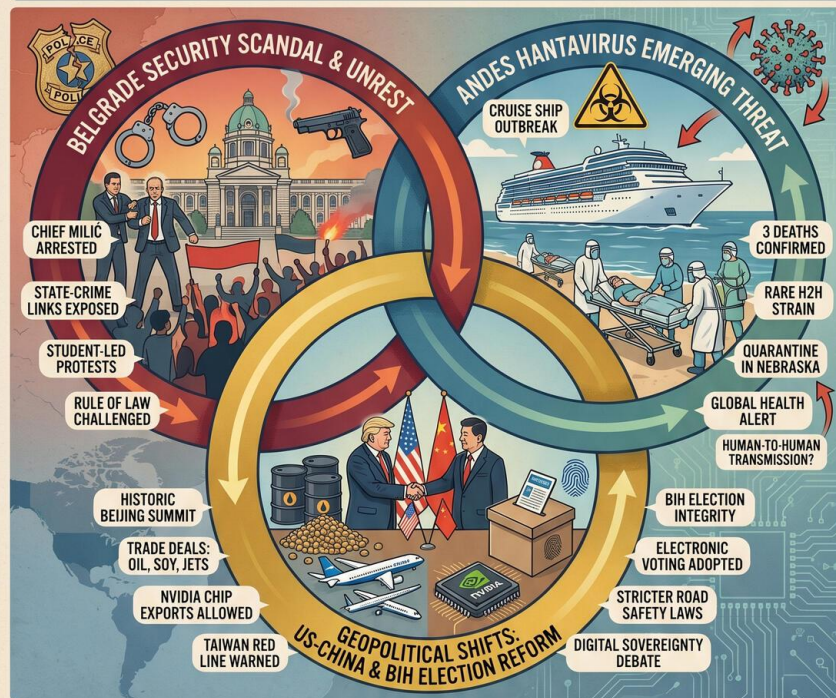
POLICE
POLICE

BELGRADE SECURITY SCANDAL & UNREST

CHIEF MILIĆ ARRESTED

STATE-CRIME LINKS EXPOSED

STUDENT-LED PROTESTS

RULE OF LAW CHALLENGED

ANDES HANTAVIRUS EMERGING THREAT

CRUISE SHIP OUTBREAK

3 DEATHS CONFIRMED

RARE H2H STRAIN

QUARANTINE IN NEBRASKA

GLOBAL HEALTH ALERT

HUMAN-TO-HUMAN TRANSMISSION?

HISTORIC BEIJING SUMMIT

TRADE DEALS: OIL, SOY, JETS

NVIDIA CHIP EXPORTS ALLOWED

TAIWAN RED LINE WARNED

BIH ELECTION INTEGRITY

ELECTRONIC VOTING ADOPTED

STRICTER ROAD SAFETY LAWS

DIGITAL SOVEREIGNTY DEBATE

NVIDIA

GEOPOLITICAL SHIFTS: US-CHINA & BIH ELECTION REFORM